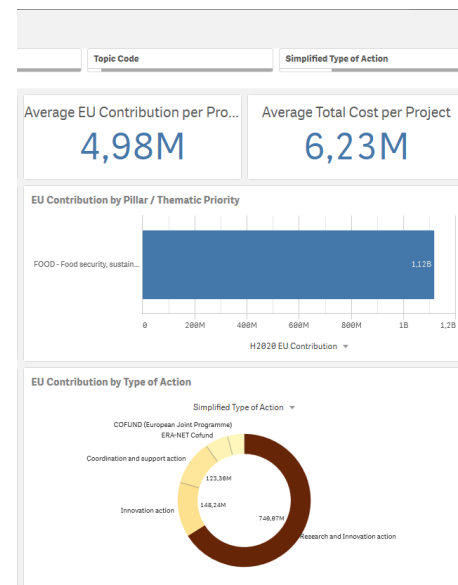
Topic Code

Simplified Type of Action

Average EU Contribution per Pro...

4,98M

Average Total Cost per Project

6,23M

EU Contribution by Pillar / Thematic Priority

FOOD - Food security, sustain...

1,12B

0
200M
400M
600M
800M
1B
1,2B

H2020 EU Contribution

EU Contribution by Type of Action

Simplified Type of Action

COFUND (European Joint Programme)
ERA-NET Cofund
Coordination and support action
123,36M
148,24M
Innovation action
740,07M
Research and Innovation action